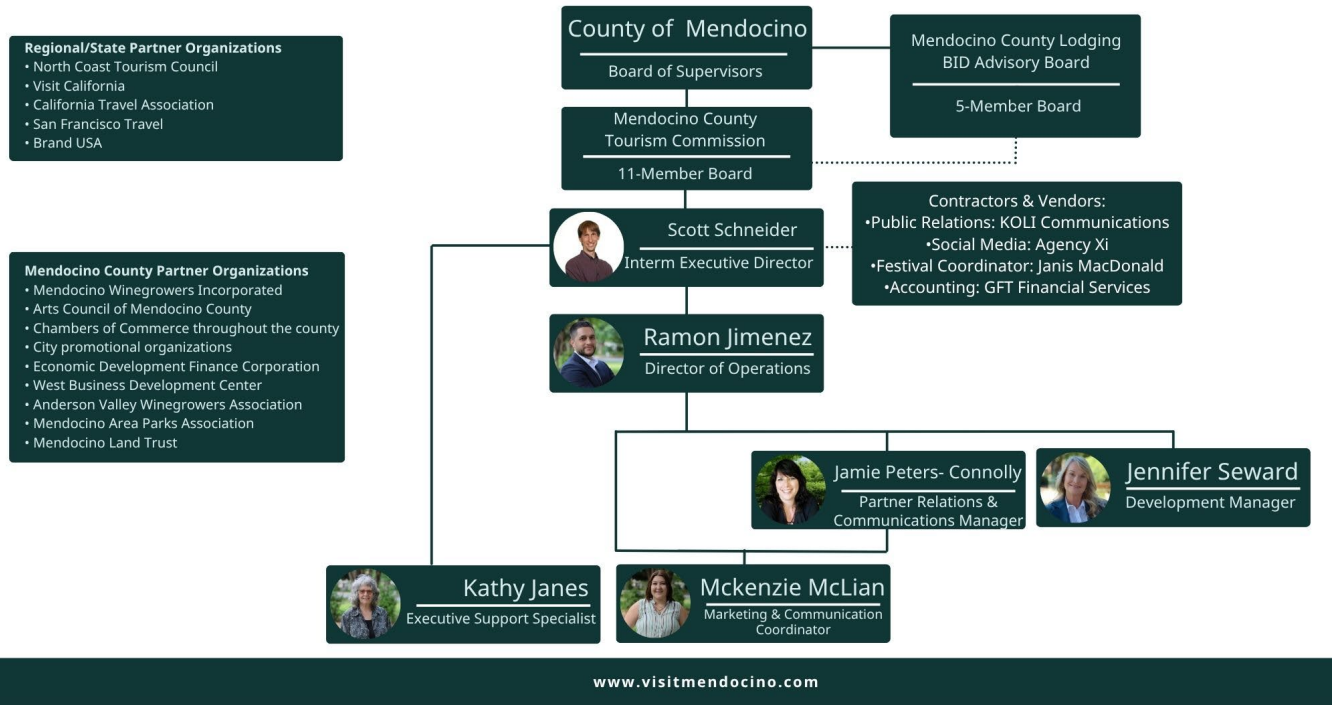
Regional/State Partner Organizations
• North Coast Tourism Council
• Visit California
• California Travel Association
• San Francisco Travel
• Brand USA

County of Mendocino
Board of Supervisors

Mendocino County Lodging BID Advisory Board
5-Member Board

Mendocino County Tourism Commission
11-Member Board

Scott Schneider
Interm Executive Director

Contractors & Vendors:
•Public Relations: KOLI Communications
•Social Media: Agency Xi
•Festival Coordinator: Janis MacDonald
•Accounting: GFT Financial Services

Mendocino County Partner Organizations
• Mendocino Winegrowers Incorporated
• Arts Council of Mendocino County
• Chambers of Commerce throughout the county
• City promotional organizations
• Economic Development Finance Corporation
• West Business Development Center
• Anderson Valley Winegrowers Association
• Mendocino Area Parks Association
• Mendocino Land Trust

Ramon Jimenez
Director of Operations

Jamie Peters- Connolly
Partner Relations & Communications Manager

Jennifer Seward
Development Manager

Kathy Janes
Executive Support Specialist

Mckenzie McLian
Marketing & Communication Coordinator

www.visitmendocino.com